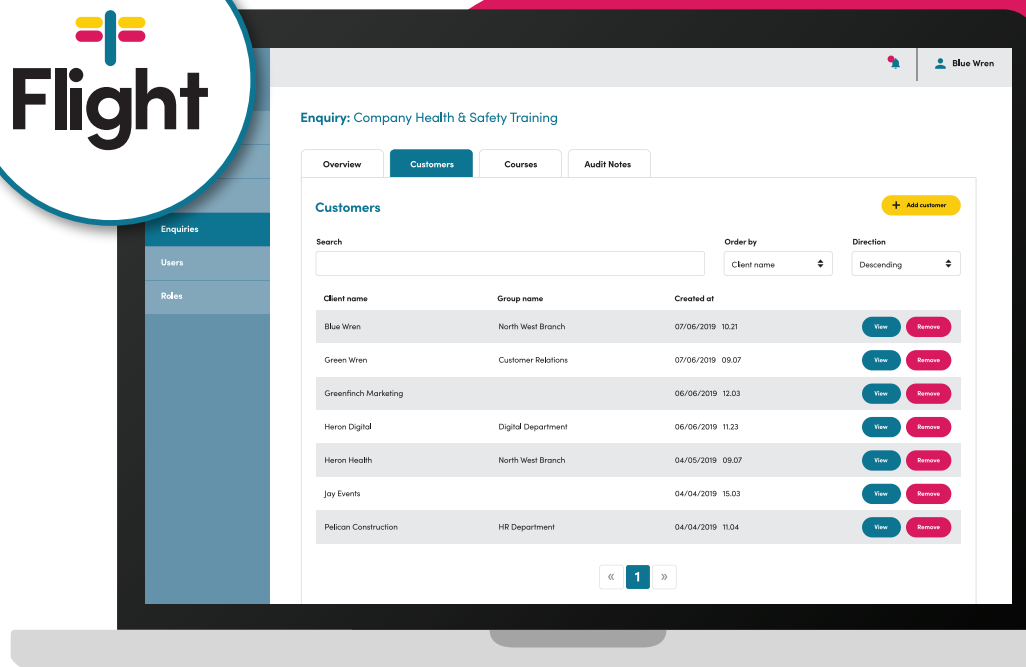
Flight

Blue Wren

Enquiries
Users
Roles

Enquiry: Company Health & Safety Training

Overview Customers Courses Audit Notes

Customers

+ Add customer

Search

Order by
Client name

Direction
Descending

| Client name | Group name | Created at | | |
|---|---|---|---|---|
| Blue Wren | North West Branch | 07/06/2019 10.21 | View | Remove |
| Green Wren | Customer Relations | 07/06/2019 09.07 | View | Remove |
| Greenfinch Marketing | | 06/06/2019 12.03 | View | Remove |
| Heron Digital | Digital Department | 06/06/2019 11.23 | View | Remove |
| Heron Health | North West Branch | 04/05/2019 09.07 | View | Remove |
| Jay Events | | 04/04/2019 15.03 | View | Remove |
| Pelican Construction | HR Department | 04/04/2019 11.04 | View | Remove |

« 1 »